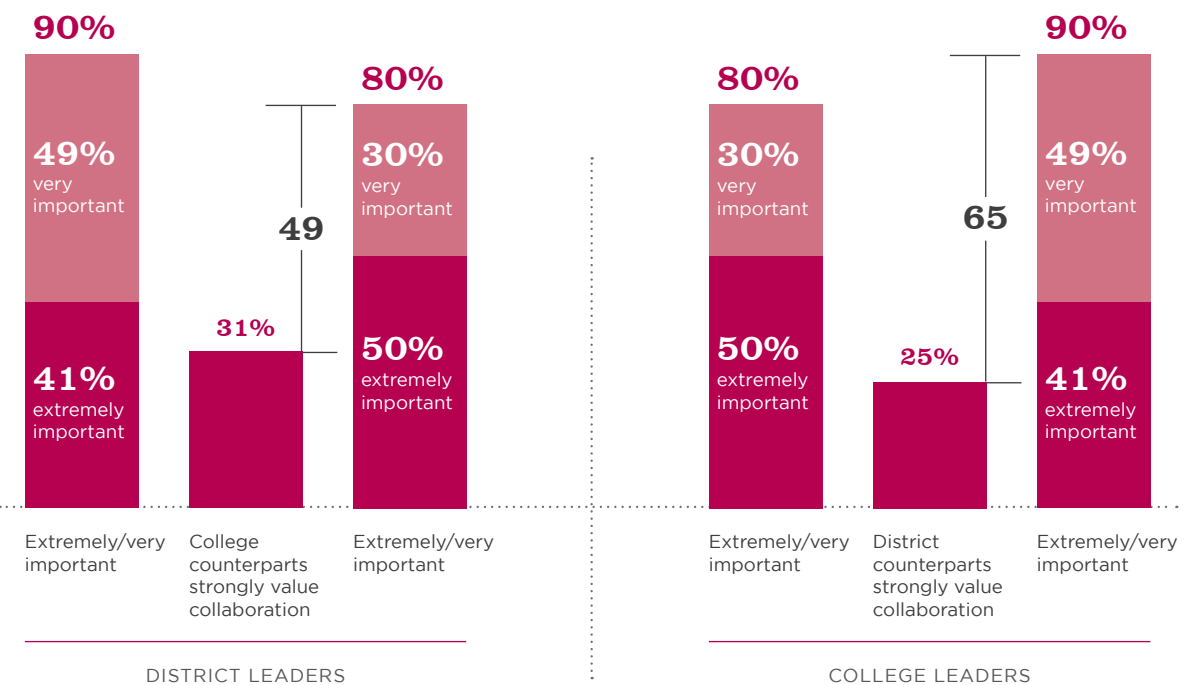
90%

49%
very important

41%
extremely important

Extremely/very important

31%

49

College counterparts strongly value collaboration

80%

30%
very important

50%
extremely important

Extremely/very important

DISTRICT LEADERS

80%

30%
very important

50%
extremely important

Extremely/very important

25%

65

District counterparts strongly value collaboration

90%

49%
very important

41%
extremely important

Extremely/very important

COLLEGE LEADERS